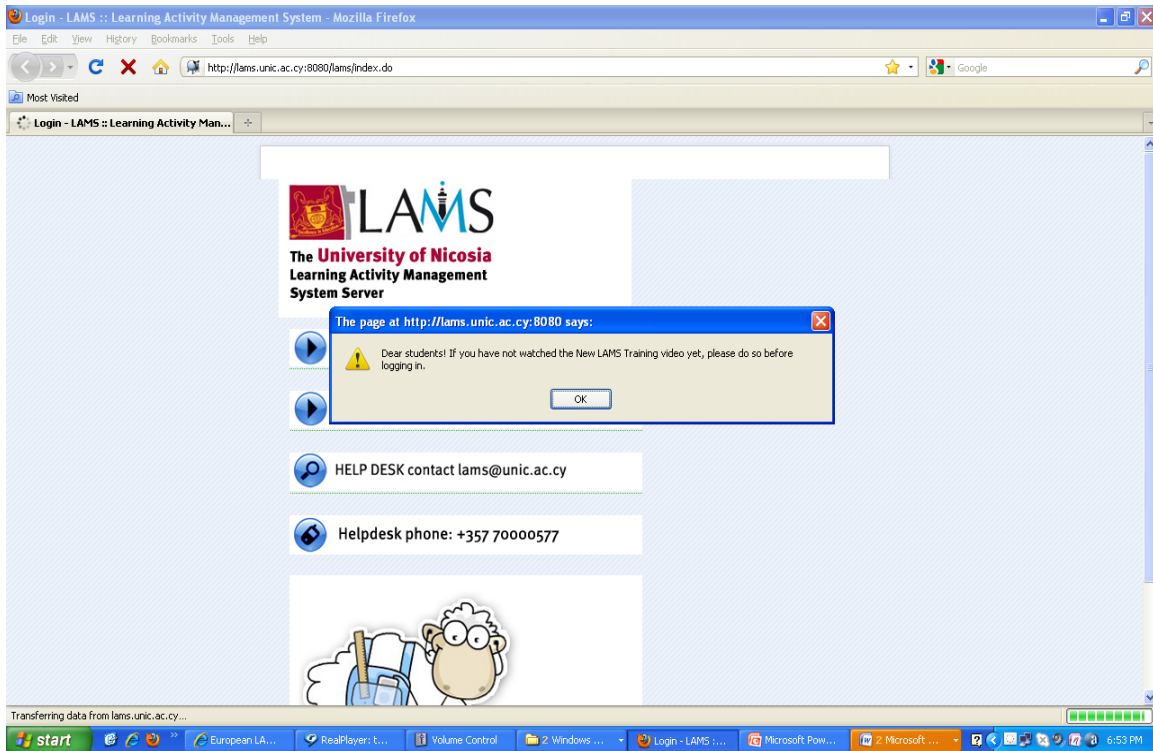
Login - LAMS :: Learning Activity Management System - Mozilla Firefox

File Edit View History Bookmarks Tools Help

http://lams.unic.ac.cy:8080/lams/index.do

Google

Most Visited

Login - LAMS :: Learning Activity Man...

LAMS

The University of Nicosia
Learning Activity Management System Server

The page at http://lams.unic.ac.cy:8080 says:

Dear students! If you have not watched the New LAMS Training video yet, please do so before logging in.

OK

HELP DESK contact lams@unic.ac.cy

Helpdesk phone: +357 70000577

Transferring data from lams.unic.ac.cy...

start | European LA... | RealPlayer: t... | Volume Control | 2 Windows ... | Login - LAMS :... | Microsoft Pow... | 2 Microsoft ... | 6:53 PM